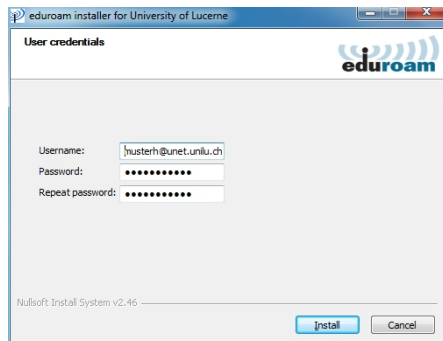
eduroam installer for University of Lucerne

User credentials

eduroam

Username: musterh@unet.unilu.ch
Password: ●●●●●●●●●●●
Repeat password: ●●●●●●●●●●●

Nullsoft Install System v2.46

Install Cancel